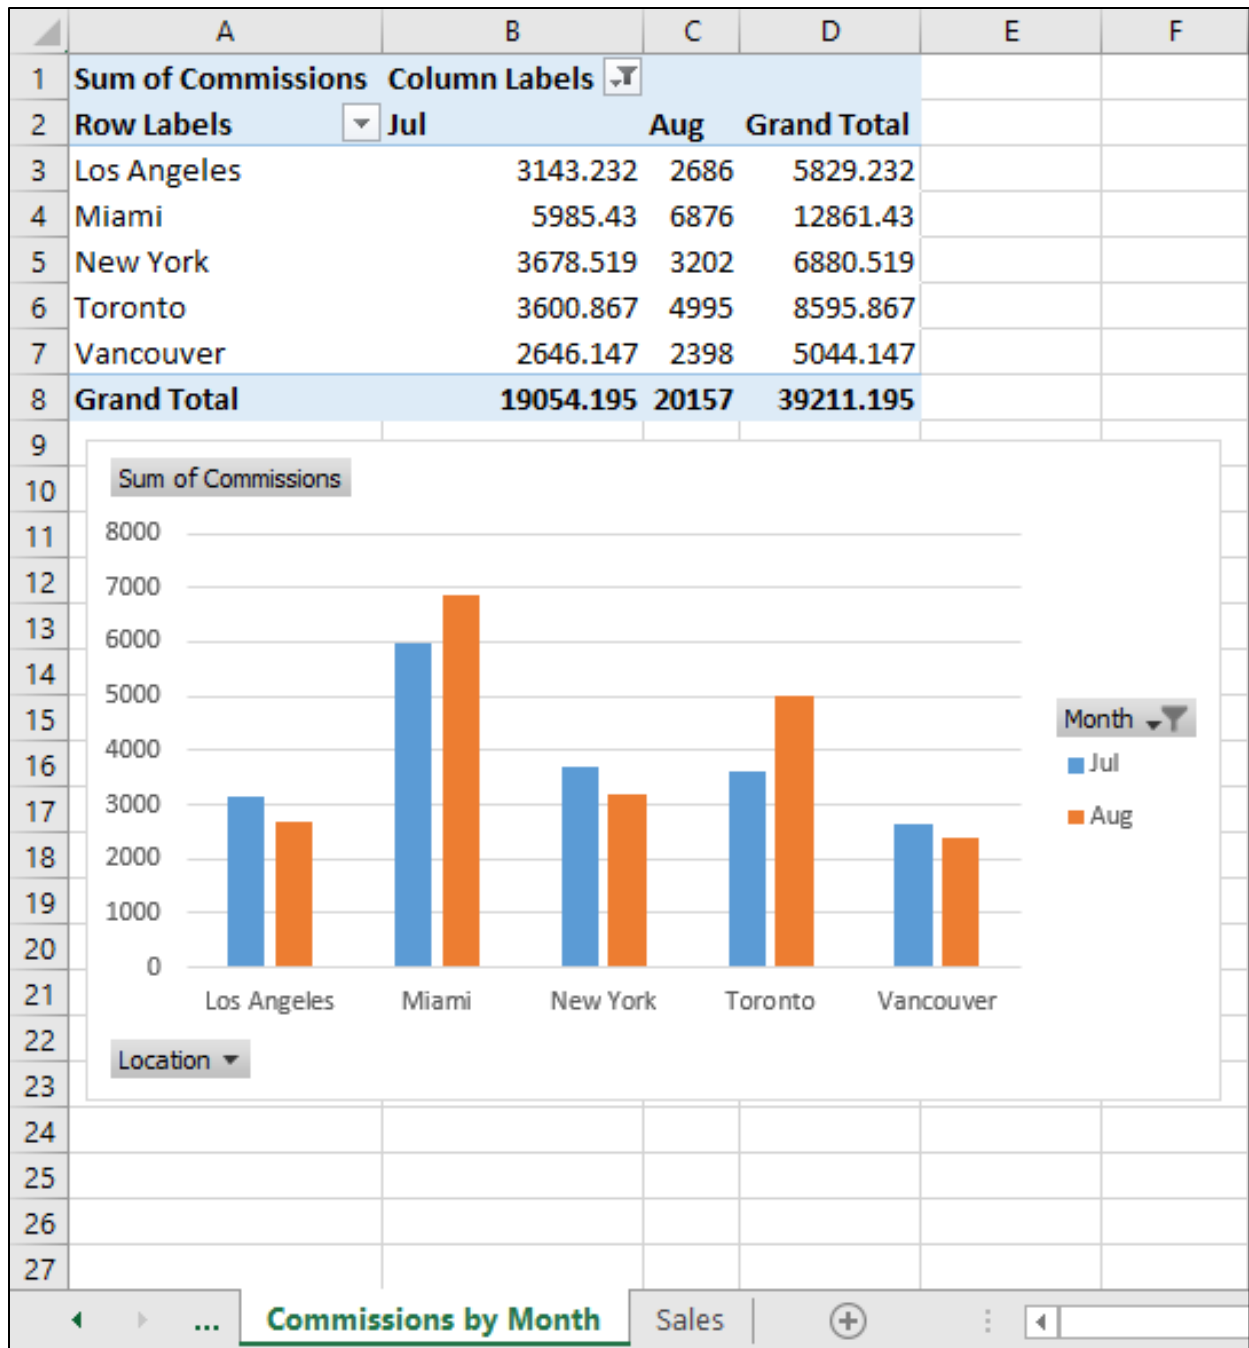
| | A | B | C | D | E | F |
|---|---|---|---|---|---|---|
| 1 | Sum of Commissions | Column Labels | | | | |
| 2 | Row Labels | Jul | Aug | Grand Total | | |
| 3 | Los Angeles | 3143.232 | 2686 | 5829.232 | | |
| 4 | Miami | 5985.43 | 6876 | 12861.43 | | |
| 5 | New York | 3678.519 | 3202 | 6880.519 | | |
| 6 | Toronto | 3600.867 | 4995 | 8595.867 | | |
| 7 | Vancouver | 2646.147 | 2398 | 5044.147 | | |
| 8 | Grand Total | 19054.195 | 20157 | 39211.195 | | |

9
10
11
12
13
14
15
16
17
18
19
20
21
22
23
24
25
26
27

Sum of Commissions

8000
7000
6000
5000
4000
3000
2000
1000
0

Los Angeles Miami New York Toronto Vancouver

Month
Jul
Aug

Location

... Commissions by Month Sales